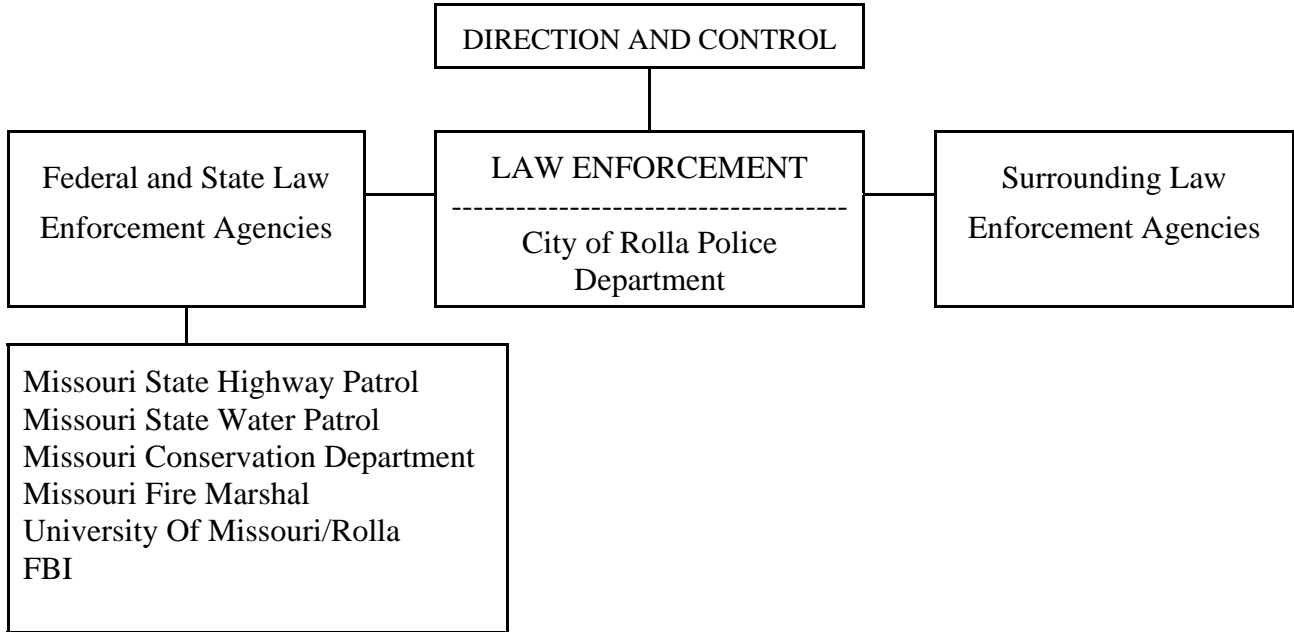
DIRECTION AND CONTROL

Federal and State Law Enforcement Agencies

LAW ENFORCEMENT
-------------------------------------
City of Rolla Police Department

Surrounding Law Enforcement Agencies

Missouri State Highway Patrol
Missouri State Water Patrol
Missouri Conservation Department
Missouri Fire Marshal
University Of Missouri/Rolla
FBI